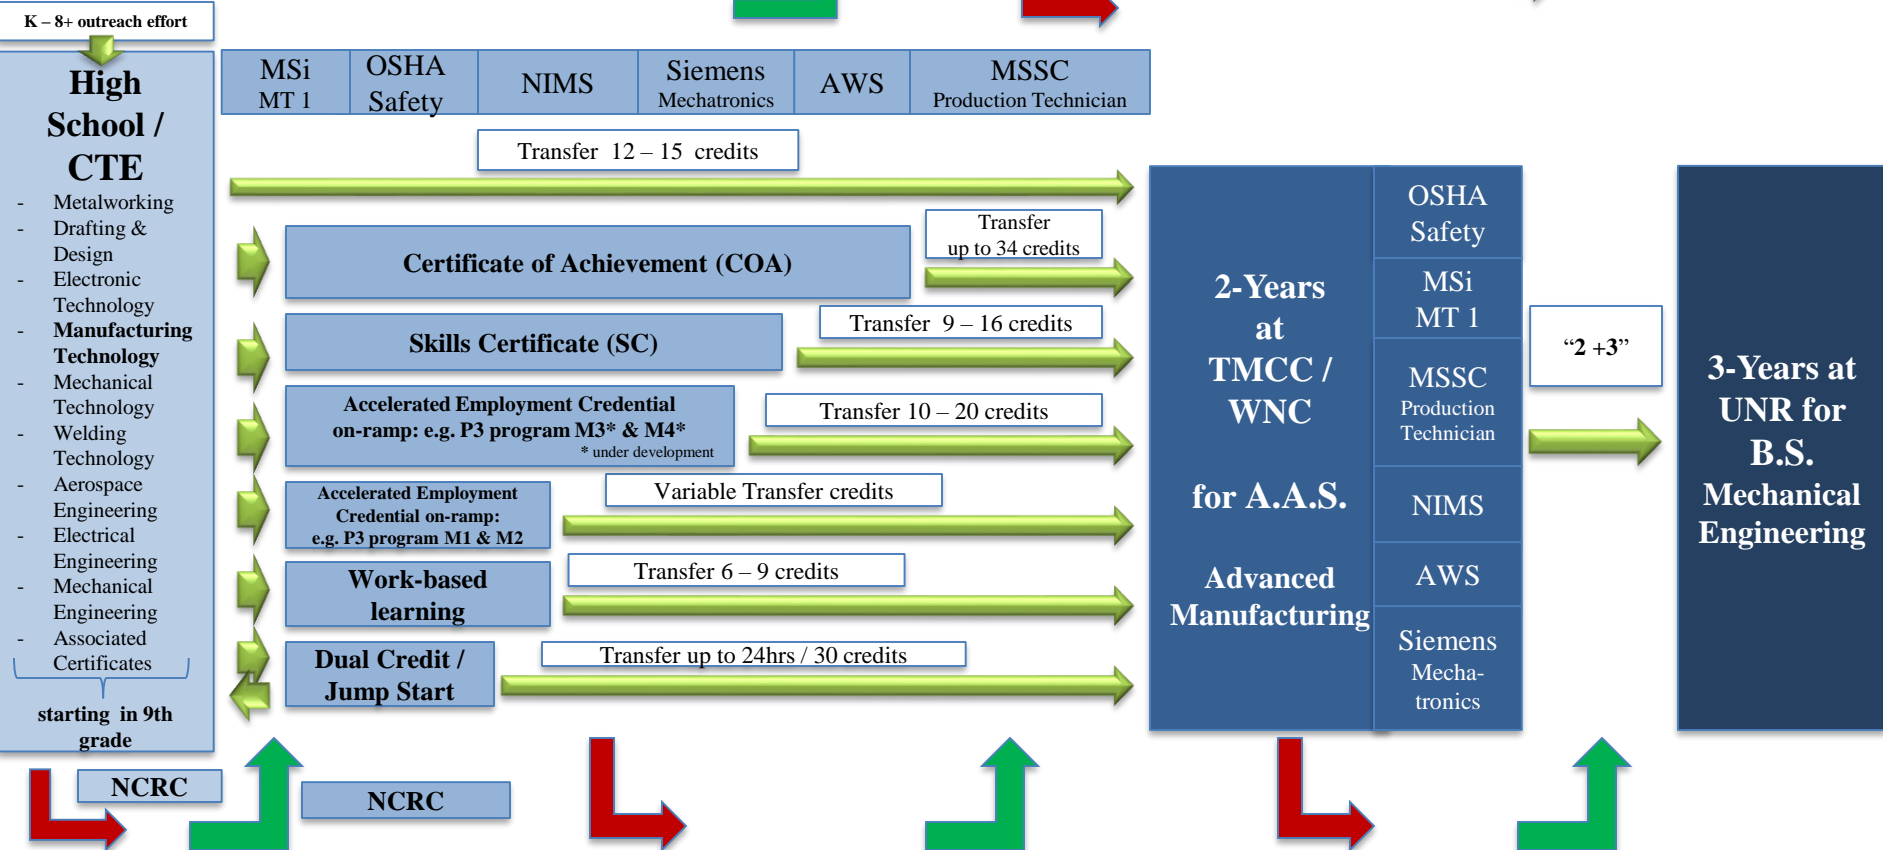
K – 8+ outreach effort

High School / CTE
- Metalworking
- Drafting & Design
- Electronic Technology
- Manufacturing Technology
- Mechanical Technology
- Welding Technology
- Aerospace Engineering
- Electrical Engineering
- Mechanical Engineering
- Associated Certificates

starting in 9th grade

| MSi MT 1 | OSHA Safety | NIMS | Siemens Mechatronics | AWS | MSSC Production Technician |
|---|---|---|---|---|---|

Transfer 12 – 15 credits

Certificate of Achievement (COA)

Transfer up to 34 credits

Skills Certificate (SC)

Transfer 9 – 16 credits

Accelerated Employment Credential on-ramp: e.g. P3 program M3* & M4*
* under development

Transfer 10 – 20 credits

Accelerated Employment Credential on-ramp: e.g. P3 program M1 & M2

Variable Transfer credits

Work-based learning

Transfer 6 – 9 credits

Dual Credit / Jump Start

Transfer up to 24hrs / 30 credits

2-Years at TMCC / WNC

for A.A.S.

Advanced Manufacturing

OSHA Safety

MSi MT 1

MSSC Production Technician

NIMS

AWS

Siemens Mecha-tronics

“2 +3”

3-Years at UNR for B.S. Mechanical Engineering

NCRC

NCRC